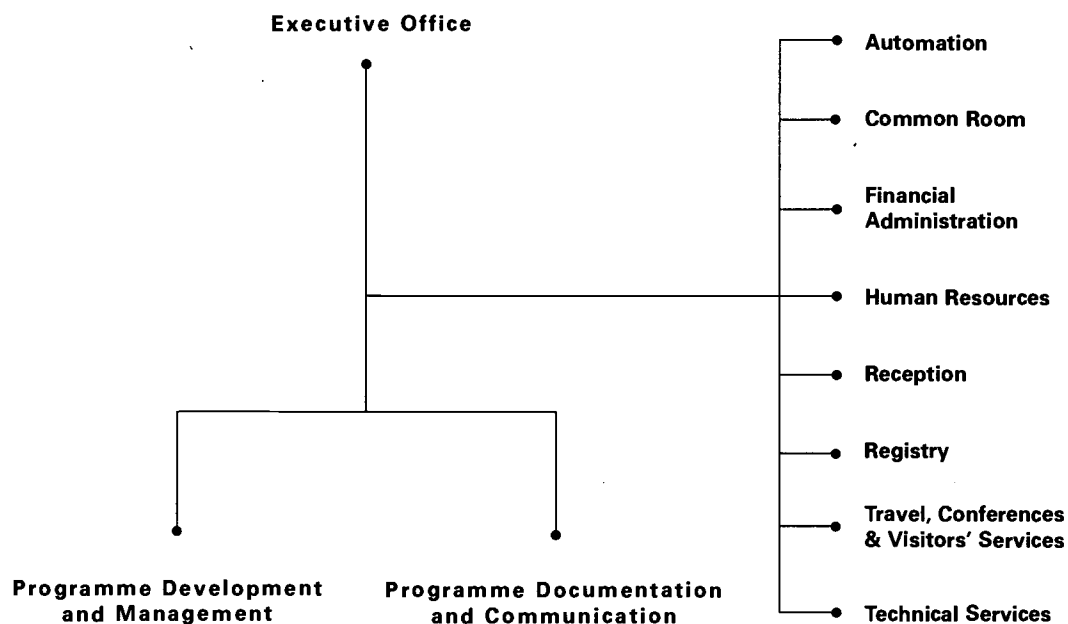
Executive Office

Automation

Common Room

Financial Administration

Human Resources

Reception

Registry

Travel, Conferences & Visitors' Services

Technical Services

Programme Development and Management

Programme Documentation and Communication